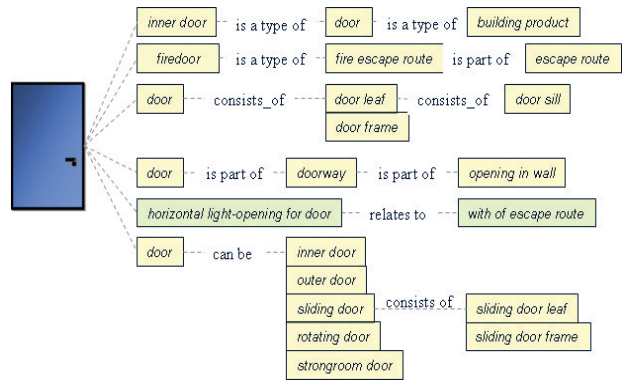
inner door is a type of door is a type of building product

firedoor is a type of fire escape route is part of escape route

door consists_of door leaf consists_of door sill

door frame

door is part of doorway is part of opening in wall

horizontal light-opening for door relates to with of escape route

door can be inner door

outer door

sliding door consists of sliding door leaf

sliding door frame

rotating door

strongroom door